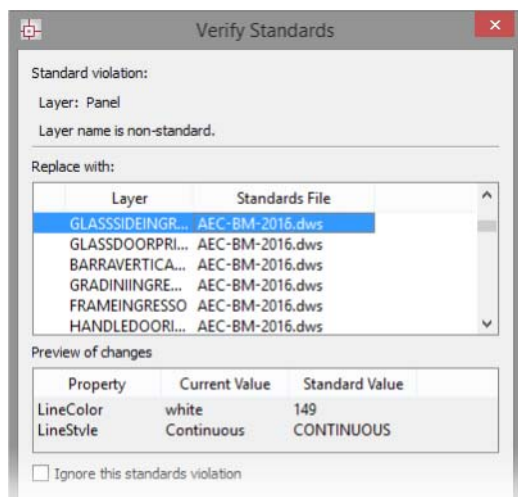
Verify Standards

Standard violation:

Layer: Panel

Layer name is non-standard.

Replace with:

| Layer | Standards File |
|---|---|
| GLASSSIDEINGR... | AEC-BM-2016.dws |
| GLASSDOORPRI... | AEC-BM-2016.dws |
| BARRAVERTICA... | AEC-BM-2016.dws |
| GRADINIINGRE... | AEC-BM-2016.dws |
| FRAMEINGRESSO | AEC-BM-2016.dws |
| HANDLEDOORI... | AEC-BM-2016.dws |

Preview of changes

| Property | Current Value | Standard Value |
|---|---|---|
| LineColor | white | 149 |
| LineStyle | Continuous | CONTINUOUS |

Ignore this standards violation